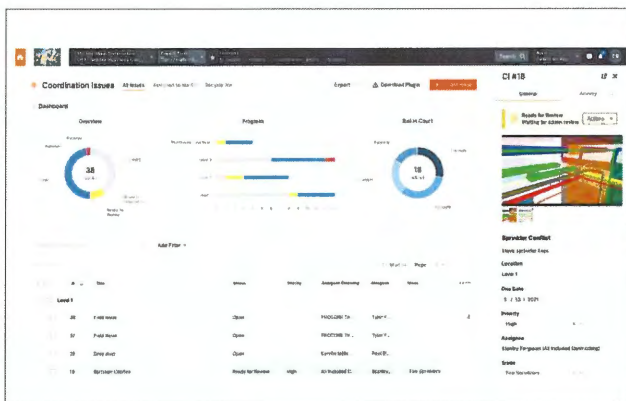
Coordination Issues
All Issues
Export
Download Plugin
Dashboard
Overview
Progress
Ball in Court
38
18
Ready for Review
Level 1
CI #18
Ready for Review
Waiting for action review
Actions
Sprinkler Conflict
Location
Level 1
Due Date
3 / 13 / 2021
Priority
High
Assignee
Trade
Add Filter
| # | Title | Status | Priority | Assigned Company | Assignee | Trade |
|---|---|---|---|---|---|---|
| Level 1 | | | | | | |
| 36 | Field issue | Open | | | | |
| 37 | Field issue | Open | | | | |
| 38 | Structural | Open | | | | |
| 18 | Sprinkler Conflict | Ready for Review | High | | | |